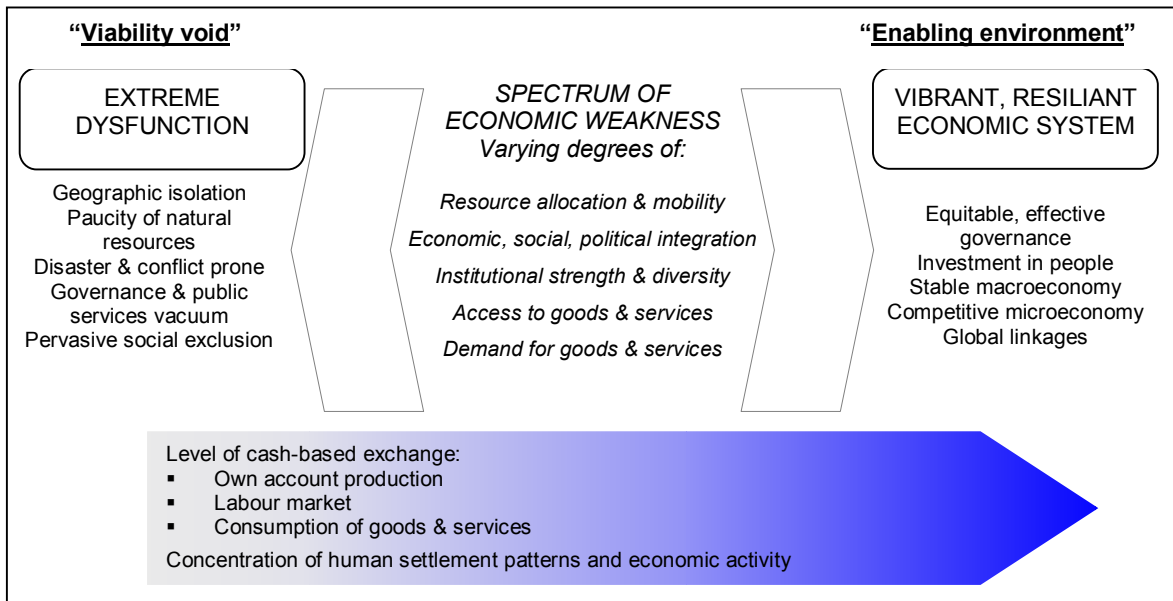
"Viability void"

"Enabling environment"

EXTREME DYSFUNCTION

Geographic isolation
Paucity of natural resources
Disaster & conflict prone
Governance & public services vacuum
Pervasive social exclusion

SPECTRUM OF ECONOMIC WEAKNESS
Varying degrees of:

Resource allocation & mobility
Economic, social, political integration
Institutional strength & diversity
Access to goods & services
Demand for goods & services

VIBRANT, RESILIANT ECONOMIC SYSTEM

Equitable, effective governance
Investment in people
Stable macroeconomy
Competitive microeconomy
Global linkages

Level of cash-based exchange:
▪ Own account production
▪ Labour market
▪ Consumption of goods & services

Concentration of human settlement patterns and economic activity